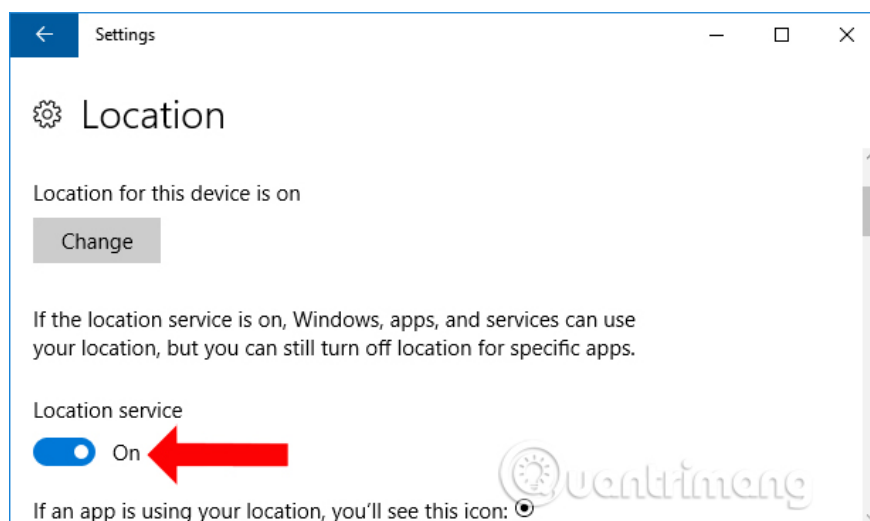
Settings

Location

Location for this device is on

Change

If the location service is on, Windows, apps, and services can use your location, but you can still turn off location for specific apps.

Location service

On

Quantrimang

If an app is using your location, you'll see this icon: ⦿